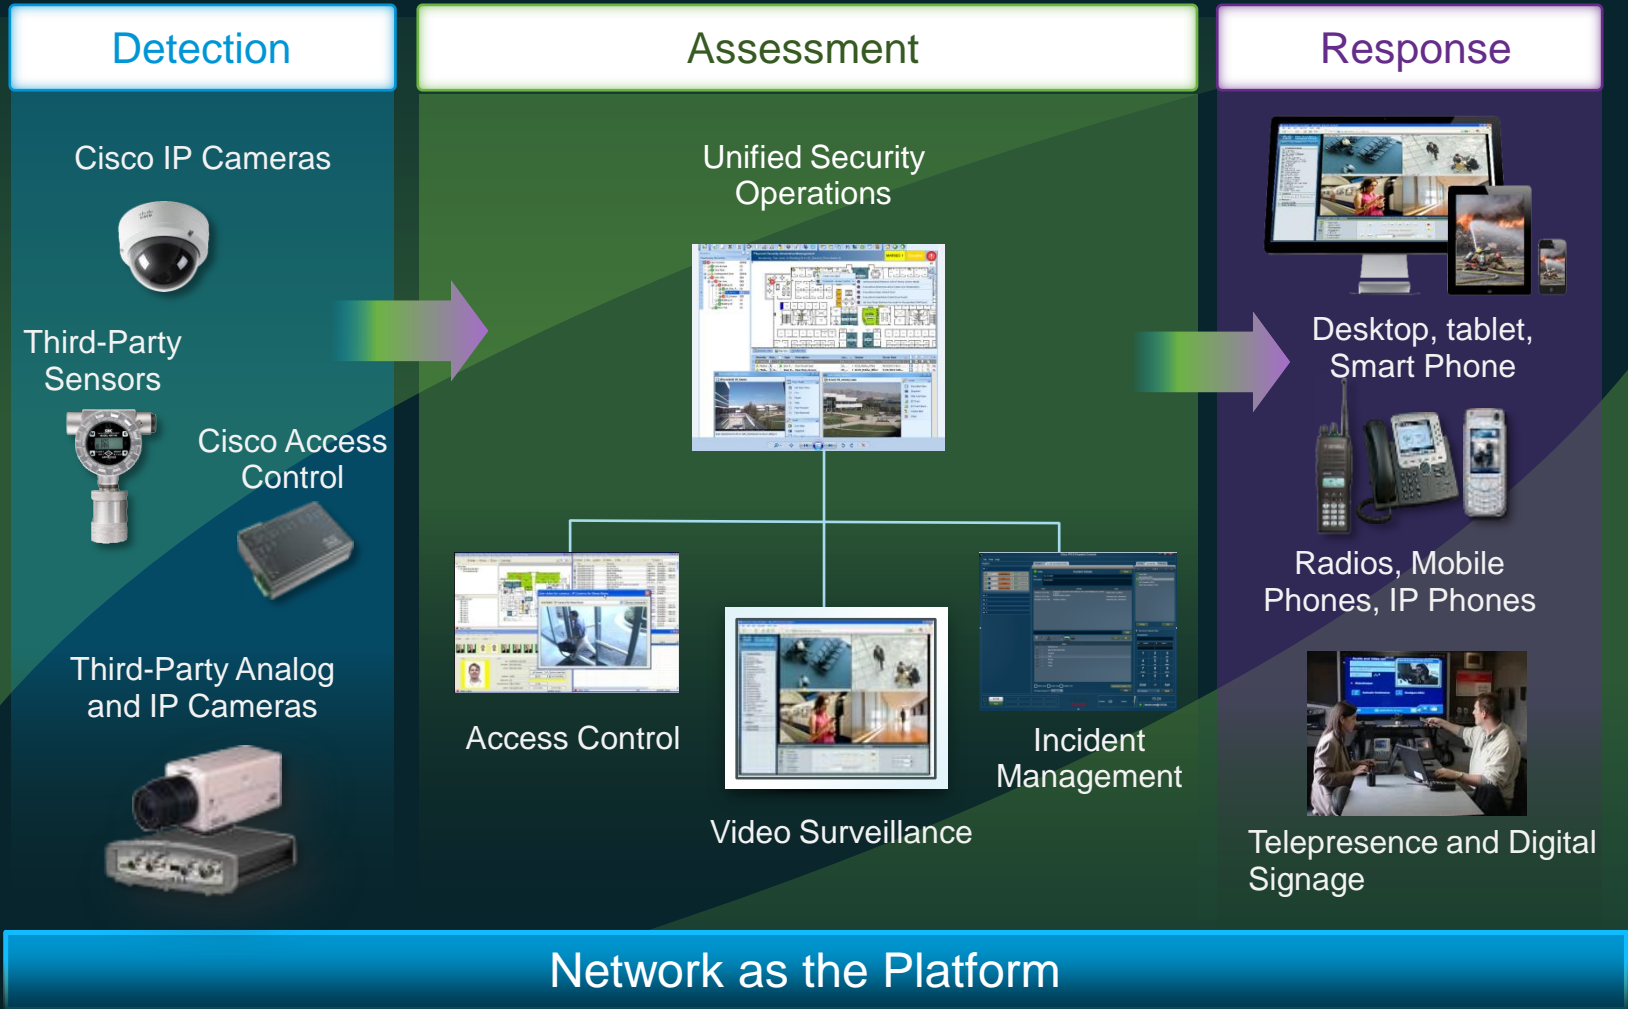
Detection

Cisco IP Cameras

Third-Party Sensors

Cisco Access Control

Third-Party Analog and IP Cameras

Assessment

Unified Security Operations

Access Control

Video Surveillance

Incident Management

Response

Desktop, tablet, Smart Phone

Radios, Mobile Phones, IP Phones

Telepresence and Digital Signage

Network as the Platform